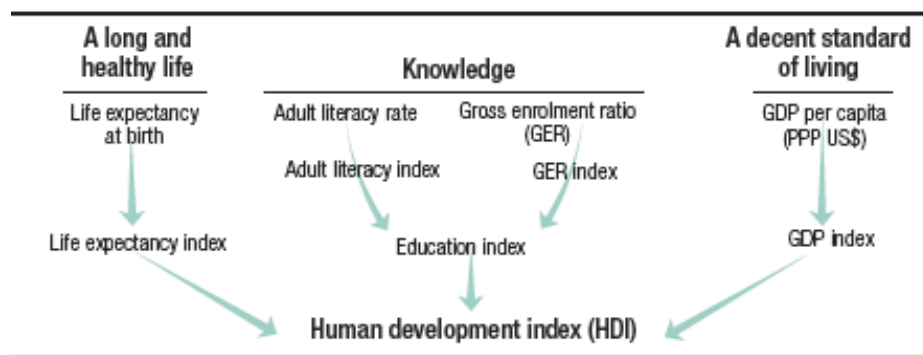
A long and healthy life

Knowledge

A decent standard of living

Life expectancy at birth

Adult literacy rate

Gross enrolment ratio (GER)

GDP per capita (PPP US$)

Adult literacy index

GER index

Life expectancy index

Education index

GDP index

Human development index (HDI)